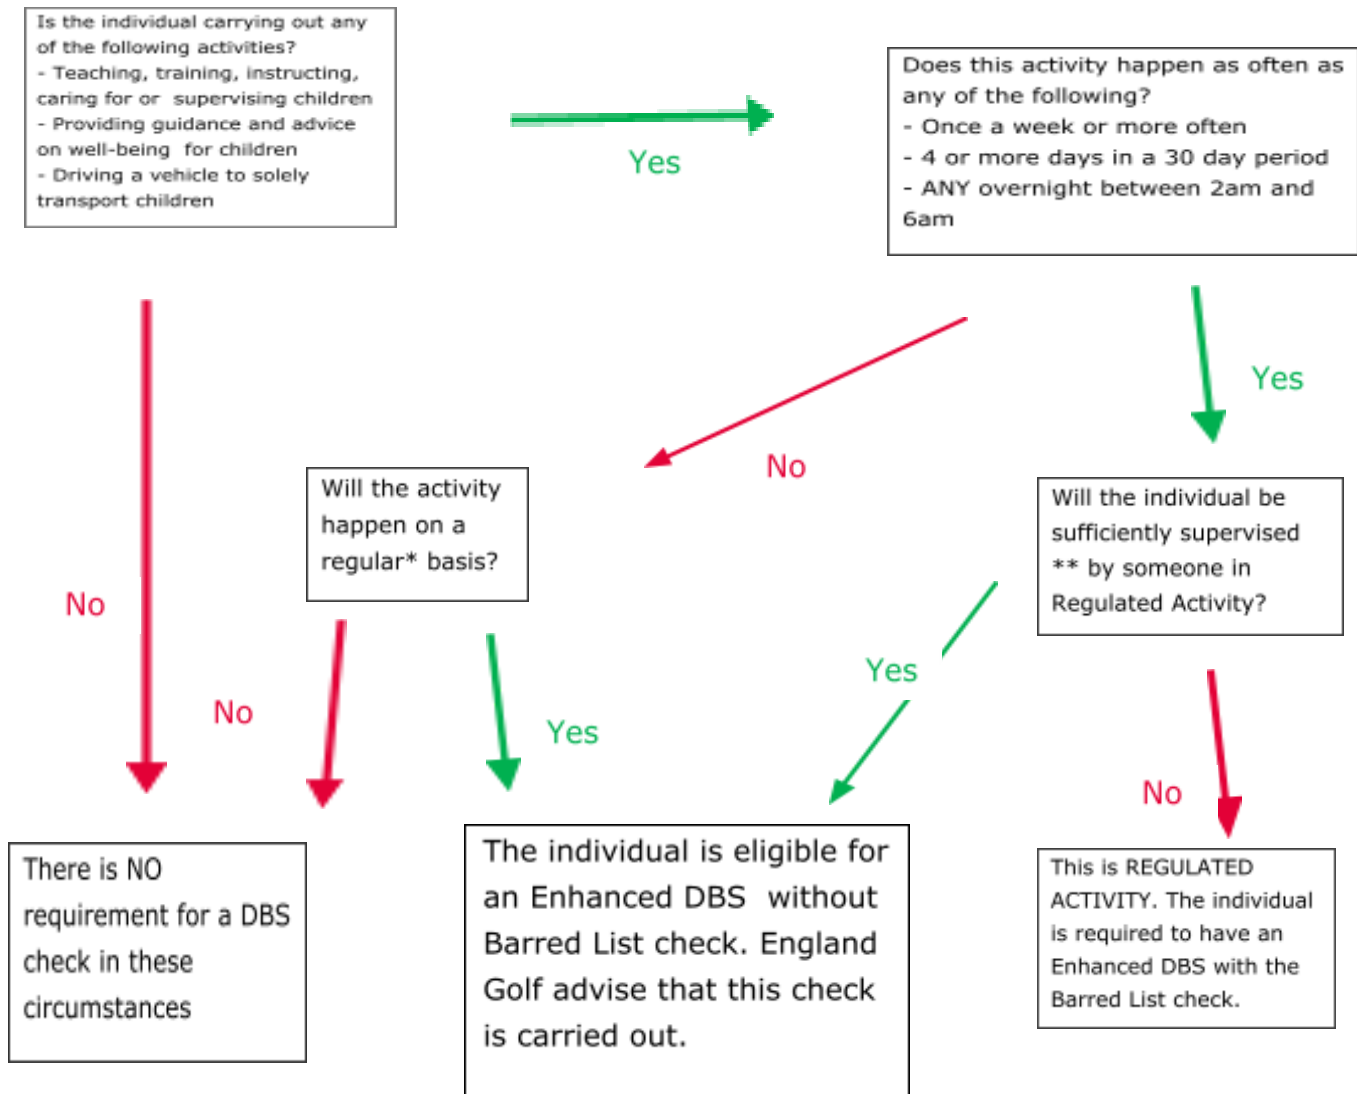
Is the individual carrying out any of the following activities?
- Teaching, training, instructing, caring for or supervising children
- Providing guidance and advice on well-being for children
- Driving a vehicle to solely transport children

Yes

Does this activity happen as often as any of the following?
- Once a week or more often
- 4 or more days in a 30 day period
- ANY overnight between 2am and 6am

No

Yes

No

Will the activity happen on a regular* basis?

Will the individual be sufficiently supervised ** by someone in Regulated Activity?

No

Yes

Yes

No

There is NO requirement for a DBS check in these circumstances

The individual is eligible for an Enhanced DBS without Barred List check. England Golf advise that this check is carried out.

This is REGULATED ACTIVITY. The individual is required to have an Enhanced DBS with the Barred List check.